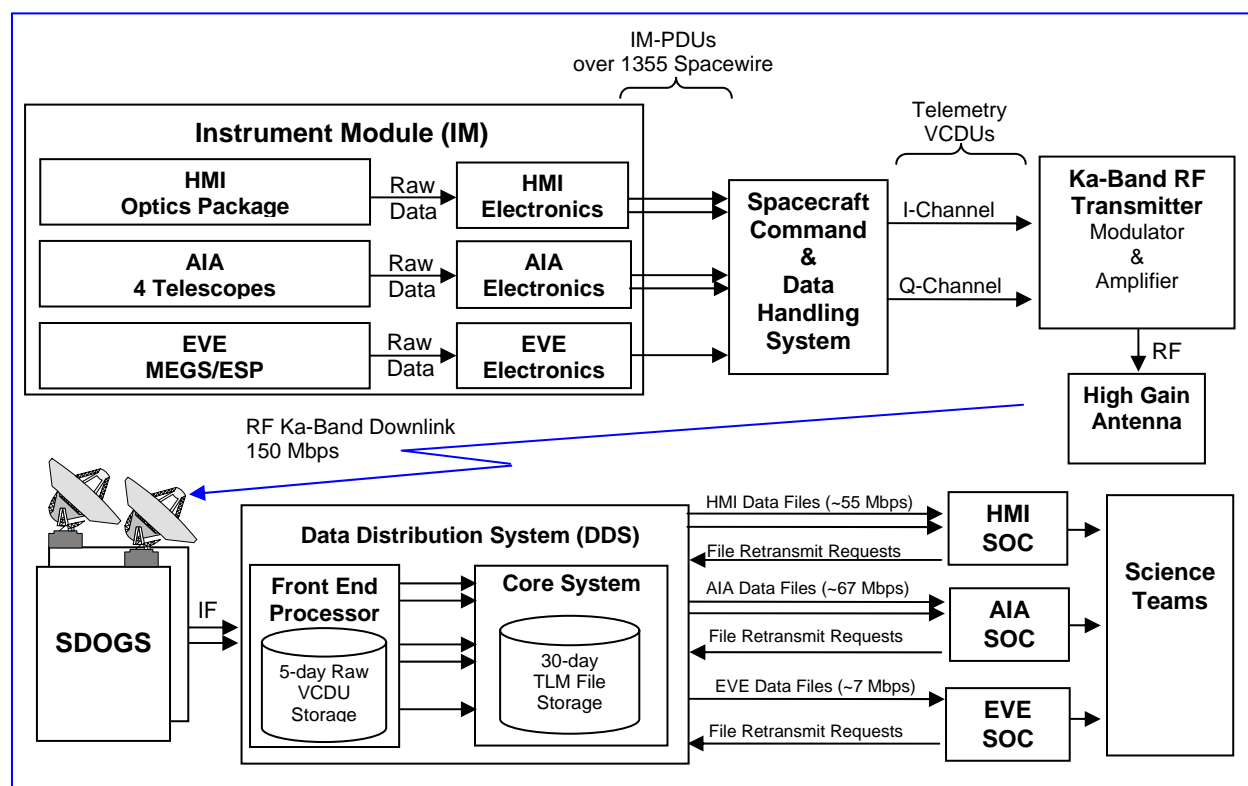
IM-PDUs
over 1355 Spacewire

Instrument Module (IM)

HMI
Optics Package

Raw
Data

HMI
Electronics

AIA
4 Telescopes

Raw
Data

AIA
Electronics

EVE
MEGS/ESP

Raw
Data

EVE
Electronics

Spacecraft
Command
&
Data
Handling
System

Telemetry
VCDUs

I-Channel

Q-Channel

Ka-Band RF
Transmitter
Modulator
&
Amplifier

RF

High Gain
Antenna

RF Ka-Band Downlink
150 Mbps

SDOGS

IF

Data Distribution System (DDS)

Front End
Processor

5-day Raw
VCDU
Storage

Core System

30-day
TLM File
Storage

HMI Data Files (~55 Mbps)

File Retransmit Requests

HMI
SOC

AIA Data Files (~67 Mbps)

File Retransmit Requests

AIA
SOC

EVE Data Files (~7 Mbps)

File Retransmit Requests

EVE
SOC

Science
Teams